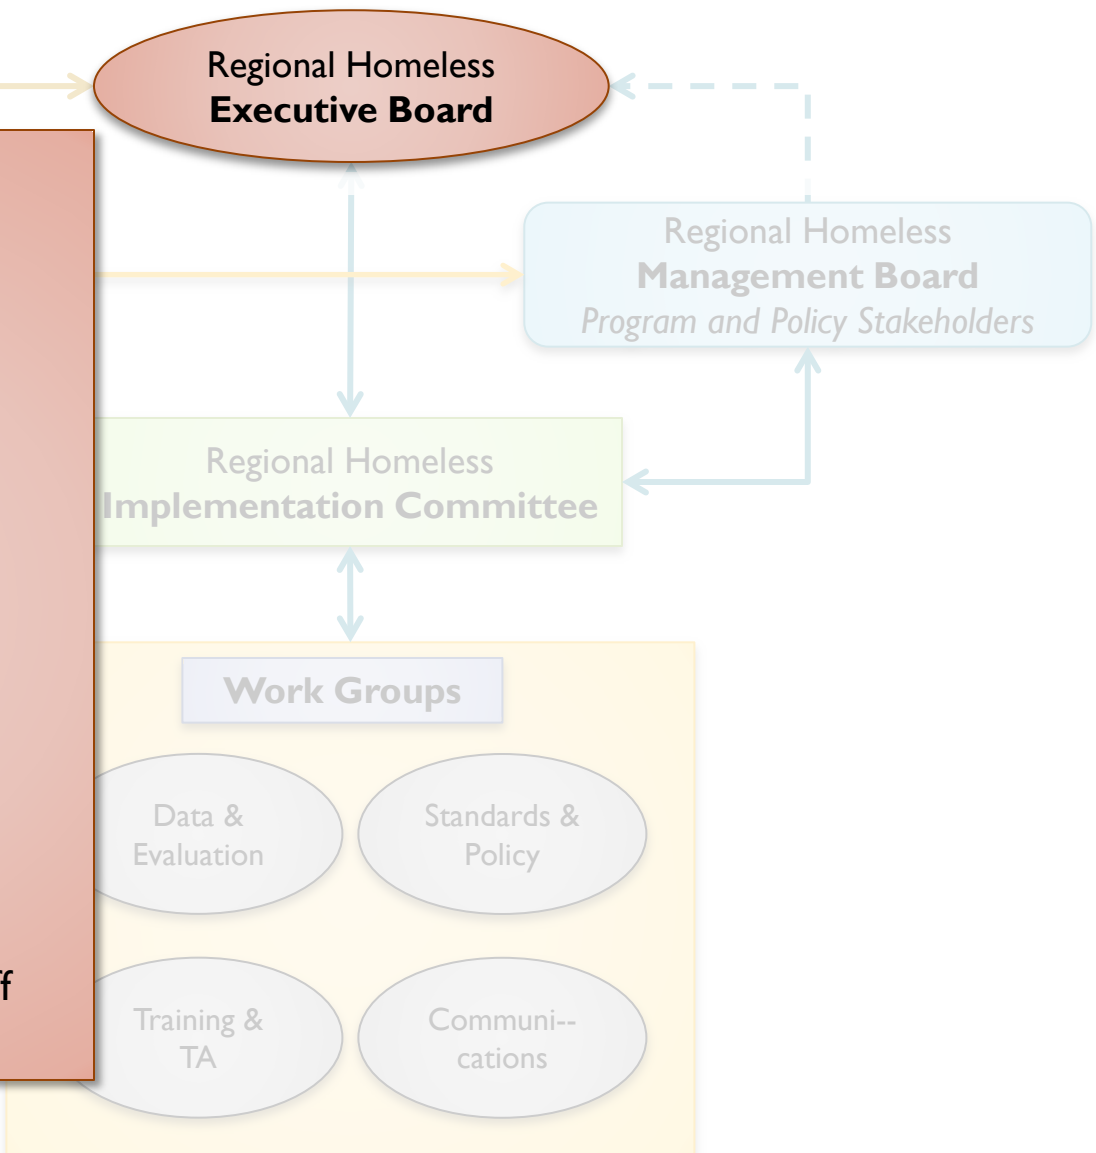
Regional Homeless
**Executive Board**

Regional Homeless
**Management Board**
*Program and Policy Stakeholders*

Regional Homeless
**Implementation Committee**

**Work Groups**

Data & Evaluation

Standards & Policy

Training & TA

Communi--cations

f